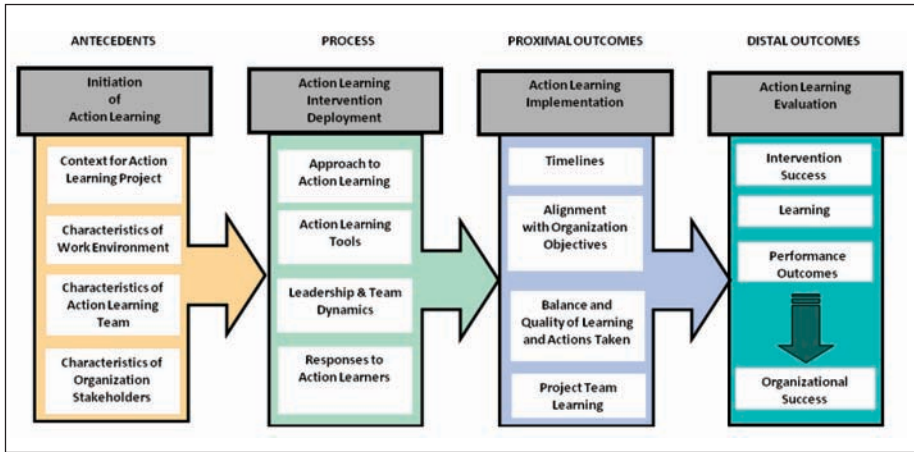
ANTECEDENTS

Initiation of Action Learning

Context for Action Learning Project

Characteristics of Work Environment

Characteristics of Action Learning Team

Characteristics of Organization Stakeholders

PROCESS

Action Learning Intervention Deployment

Approach to Action Learning

Action Learning Tools

Leadership & Team Dynamics

Responses to Action Learners

PROXIMAL OUTCOMES

Action Learning Implementation

Timelines

Alignment with Organization Objectives

Balance and Quality of Learning and Actions Taken

Project Team Learning

DISTAL OUTCOMES

Action Learning Evaluation

Intervention Success

Learning

Performance Outcomes

Organizational Success